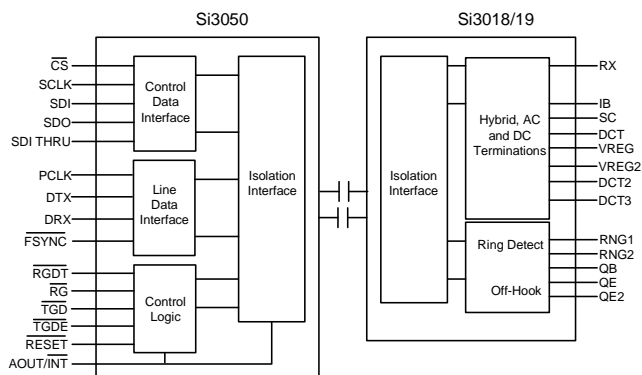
Si3050

Si3018/19

$\overline{CS}$
SCLK
SDI
SDO
SDI THRU

Control Data Interface

PCLK
DTX
DRX
$\overline{FSYNC}$

Line Data Interface

$\overline{RGDT}$
$\overline{RG}$
$\overline{TGD}$
$\overline{TGDE}$
$\overline{RESET}$
AOUT/$\overline{INT}$

Control Logic

Isolation Interface

Isolation Interface

Hybrid, AC and DC Terminations

Ring Detect

Off-Hook

RX
IB
SC
DCT
VREG
VREG2
DCT2
DCT3
RNG1
RNG2
QB
QE
QE2